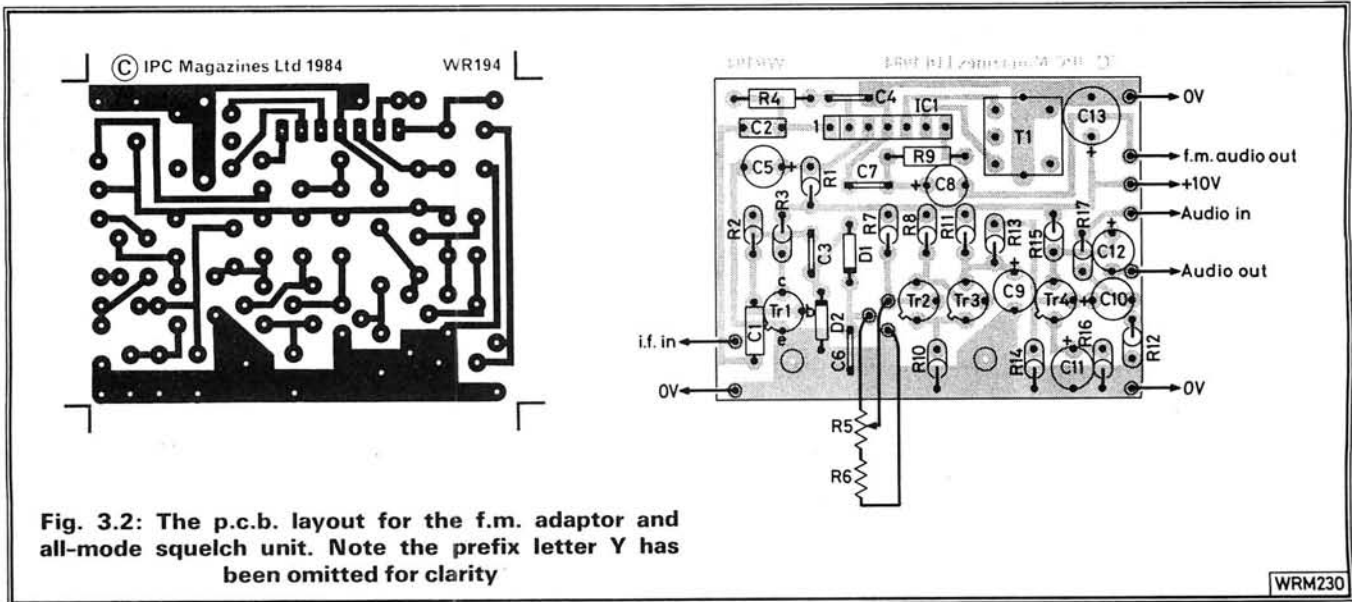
© IPC Magazines Ltd 1984 WR194

R4
C4
IC1
C2
1
C13
T1
0V
f.m. audio out
+10V
Audio in
Audio out
0V
C5
R1
C7
R9
C8
R2
R3
C3
D1
R7
R8
R11
R13
R15
R17
C12
c
b
e
Tr1
C1
D2
C6
Tr2
Tr3
C9
Tr4
C10
R10
R14
C11
R16
R12
i.f. in
0V
R5
R6

Fig. 3.2: The p.c.b. layout for the f.m. adaptor and all-mode squelch unit. Note the prefix letter Y has been omitted for clarity

WRM230